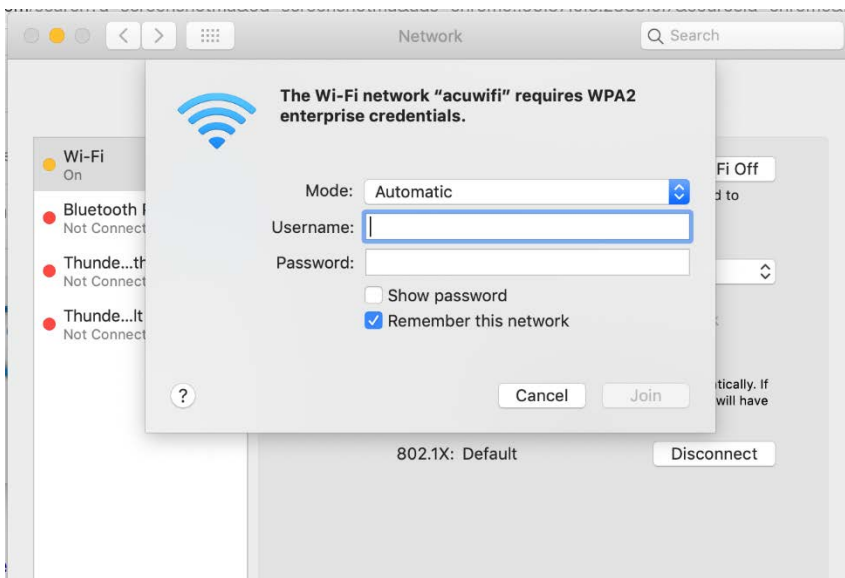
Network

Search

Wi-Fi
On

Bluetooth P
Not Connect

Thunde...th
Not Connect

Thunde...lt
Not Connect

Fi Off
d to

tically. If
will have

The Wi-Fi network "acuwifi" requires WPA2 enterprise credentials.

Mode: Automatic

Username:

Password:

Show password

Remember this network

?

Cancel

Join

802.1X: Default

Disconnect